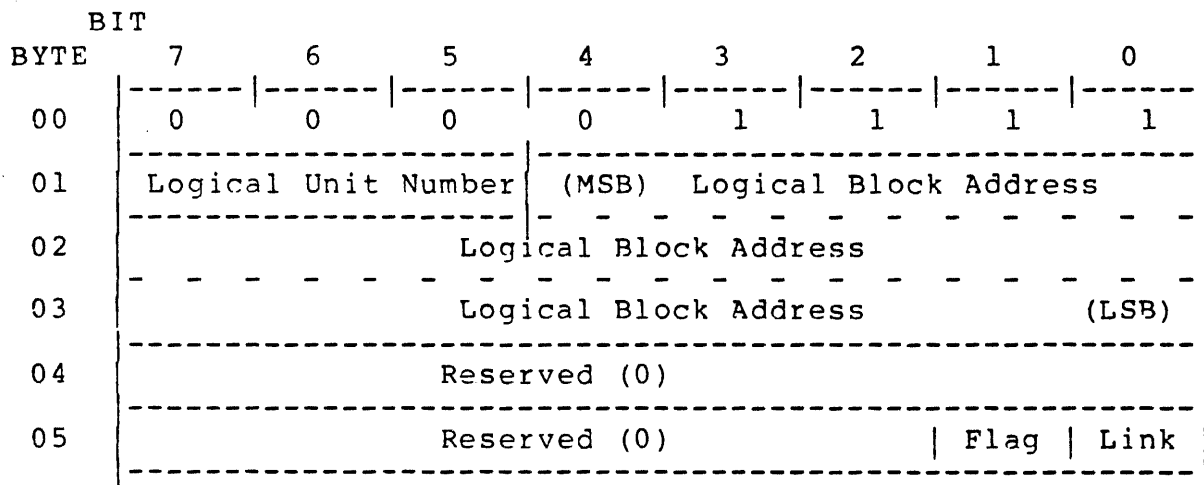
| BIT / BYTE | 7 | 6 | 5 | 4 | 3 | 2 | 1 | 0 |
|---|---|---|---|---|---|---|---|---|
| 00 | 0 | 0 | 0 | 0 | 1 | 1 | 1 | 1 |
| 01 | Logical Unit Number | | | (MSB) Logical Block Address | | | | |
| 02 | Logical Block Address | | | | | | | |
| 03 | Logical Block Address (LSB) | | | | | | | |
| 04 | Reserved (0) | | | | | | | |
| 05 | Reserved (0) | | | | | | Flag | Link |